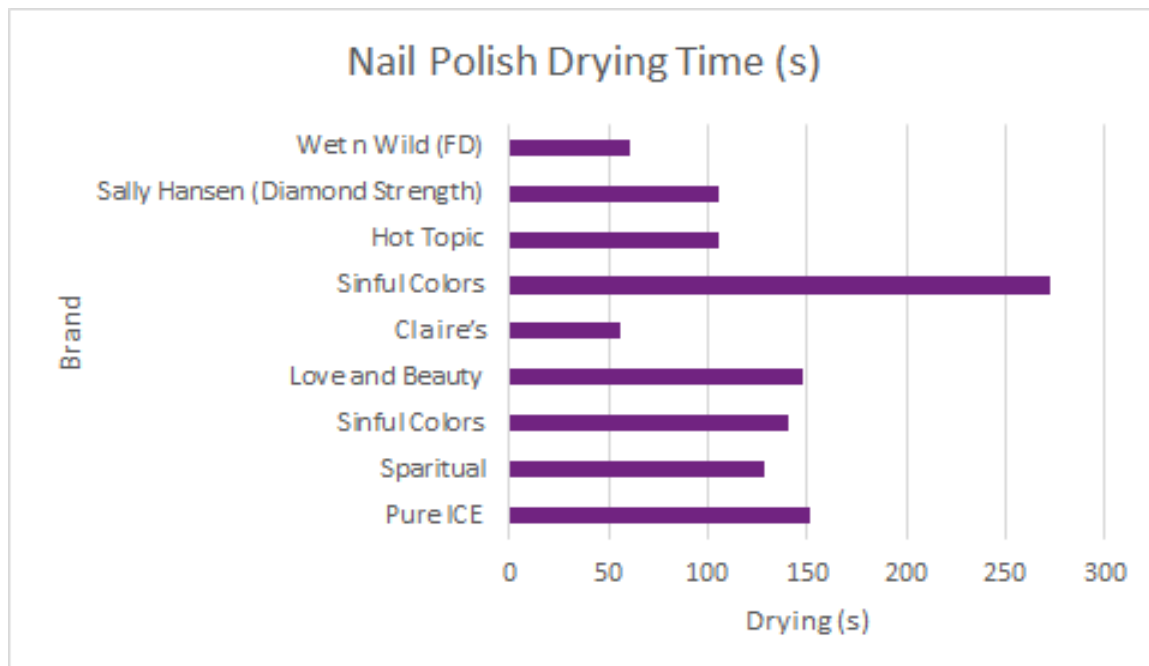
Nail Polish Drying Time (s)

Brand

Wet n Wild (FD)
Sally Hansen (Diamond Strength)
Hot Topic
Sinful Colors
Claire's
Love and Beauty
Sinful Colors
Sparitual
Pure ICE

0
50
100
150
200
250
300

Drying (s)